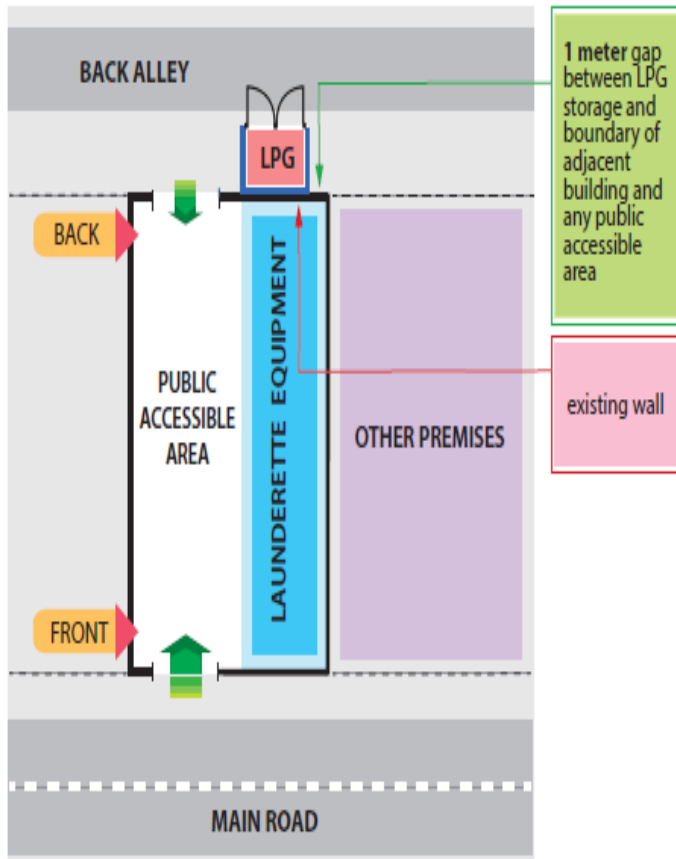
BACK ALLEY

LPG

1 meter gap between LPG storage and boundary of adjacent building and any public accessible area

BACK

PUBLIC ACCESSIBLE AREA

LAUNDERETTE EQUIPMENT

existing wall

OTHER PREMISES

FRONT

MAIN ROAD